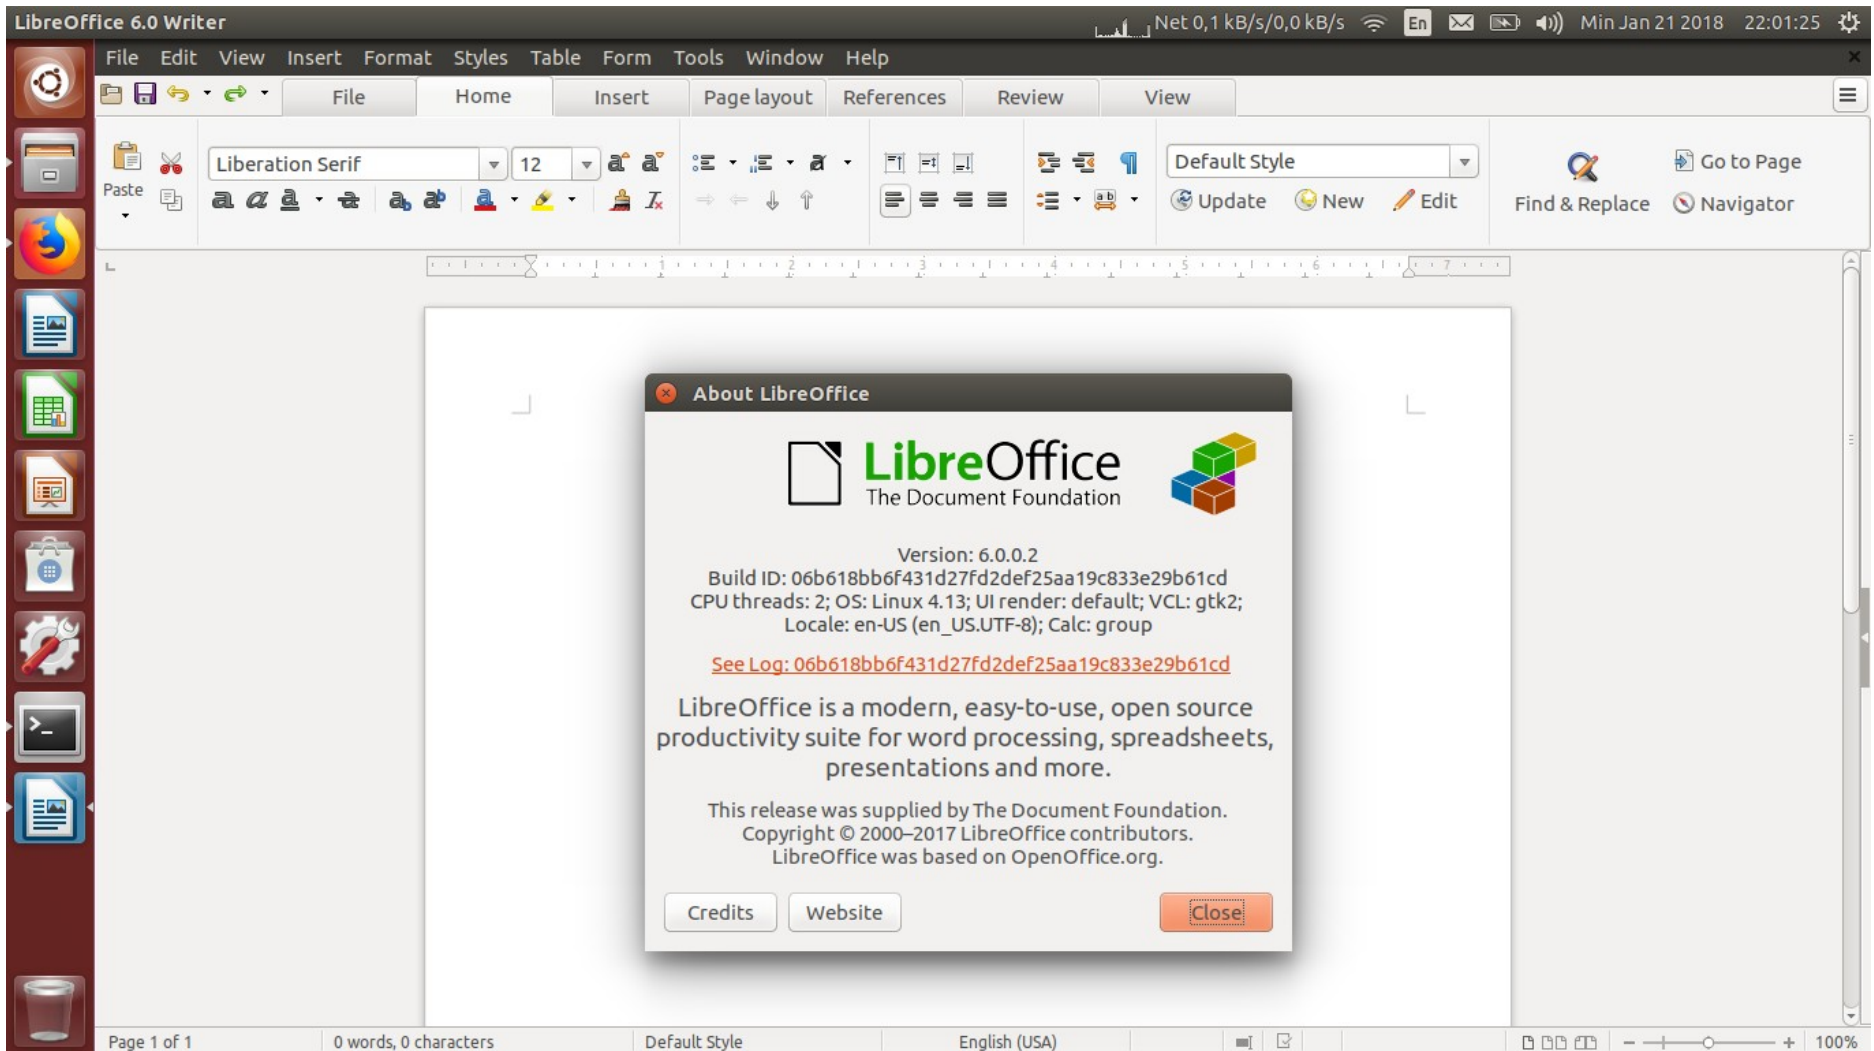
LibreOffice 6.0 Writer

Net 0,1 kB/s/0,0 kB/s En Min Jan 21 2018 22:01:25

File Edit View Insert Format Styles Table Form Tools Window Help

File Home Insert Page layout References Review View

Paste

Liberation Serif 12

Default Style

Update New Edit

Find & Replace

Go to Page

Navigator

About LibreOffice

LibreOffice
The Document Foundation

Version: 6.0.0.2
Build ID: 06b618bb6f431d27fd2def25aa19c833e29b61cd
CPU threads: 2; OS: Linux 4.13; UI render: default; VCL: gtk2;
Locale: en-US (en_US.UTF-8); Calc: group

See Log: 06b618bb6f431d27fd2def25aa19c833e29b61cd

LibreOffice is a modern, easy-to-use, open source productivity suite for word processing, spreadsheets, presentations and more.

This release was supplied by The Document Foundation.
Copyright © 2000–2017 LibreOffice contributors.
LibreOffice was based on OpenOffice.org.

Credits Website Close

Page 1 of 1 0 words, 0 characters Default Style English (USA) 100%